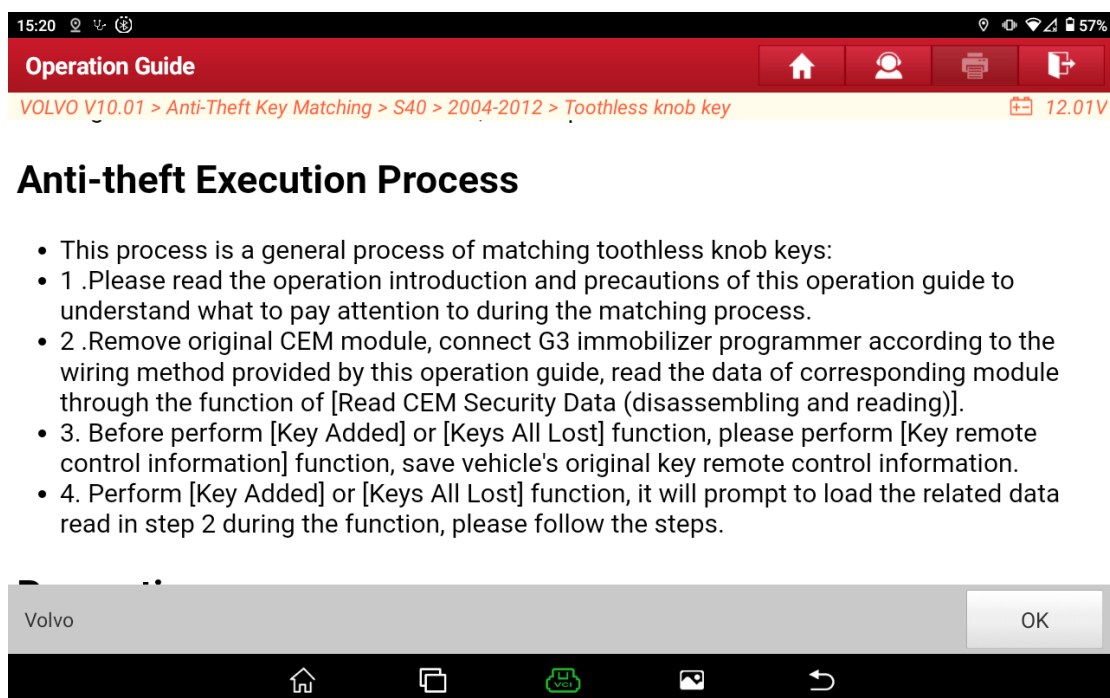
15:20

57%

Operation Guide

VOLVO V10.01 > Anti-Theft Key Matching > S40 > 2004-2012 > Toothless knob key

12.01V

Anti-theft Execution Process

• This process is a general process of matching toothless knob keys:
• 1 .Please read the operation introduction and precautions of this operation guide to understand what to pay attention to during the matching process.
• 2 .Remove original CEM module, connect G3 immobilizer programmer according to the wiring method provided by this operation guide, read the data of corresponding module through the function of [Read CEM Security Data (disassembling and reading)].
• 3. Before perform [Key Added] or [Keys All Lost] function, please perform [Key remote control information] function, save vehicle's original key remote control information.
• 4. Perform [Key Added] or [Keys All Lost] function, it will prompt to load the related data read in step 2 during the function, please follow the steps.

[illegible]

Volvo

OK

VCI